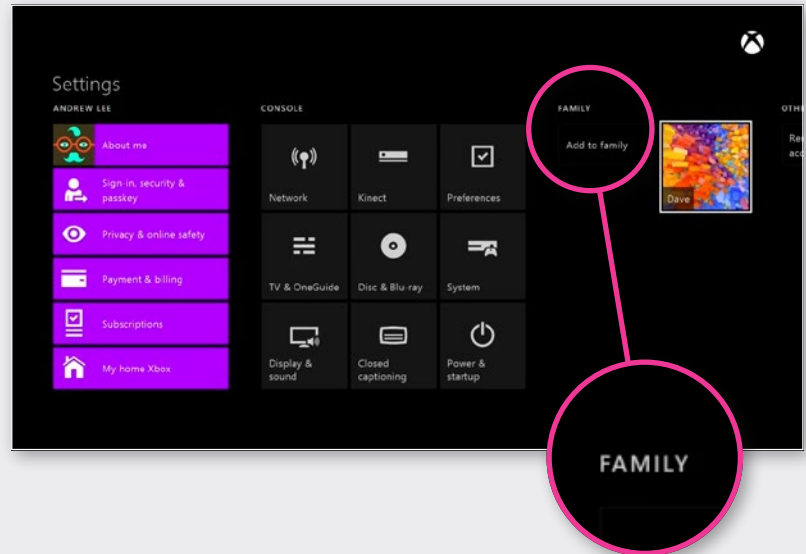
Settings

ANDREW LEE

About me

Sign-in, security & passkey

Privacy & online safety

Payment & billing

Subscriptions

My home Xbox

CONSOLE

Network

Kinect

Preferences

TV & OneGuide

Disc & Blu-ray

System

Display & sound

Closed captioning

Power & startup

FAMILY

Add to family

Dave

OTH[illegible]

Re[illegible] ac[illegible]

FAMILY